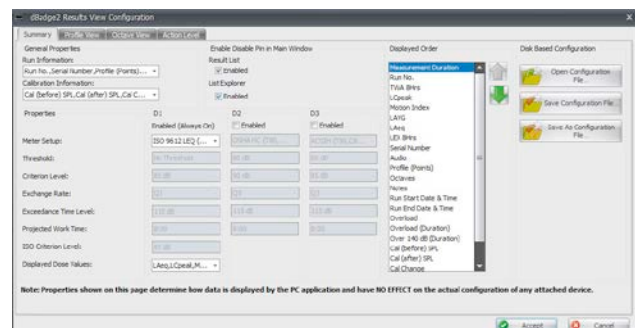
dBadge2 Results View Configuration

Summary | Profile View | Octave View | Action Level

General Properties
Run Information:
Run No.,Serial Number,Profile (Points),...
Calibration Information:
Cal (Before) SPL,Cal (after) SPL,Cal C...

Enable Disable Pin in Main Window
Result List
Enabled
List Explorer
Enabled

Displayed Order
Measurement Duration
Run No.
TWA 8Hrs
LCpeak
Motion Index
LAYG
LAeq
LEX 8Hrs
Serial Number
Audio
Profile (Points)
Octaves
Notes
Run Start Date & Time
Run End Date & Time
Overload
Overload (Duration)
Over 140 dB (Duration)
Cal (before) SPL
Cal (after) SPL
Cal Change

Disk Based Configuration
Open Configuration File
Save Configuration File
Save As Configuration File

Properties
D1
Enabled (Always On)
D2
Enabled
D3
Enabled

Meter Setup:
ISO 9612 LEQ (...
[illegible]
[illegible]
Threshold:
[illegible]
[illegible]
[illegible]
Criterion Level:
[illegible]
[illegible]
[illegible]
Exchange Rate:
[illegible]
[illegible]
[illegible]
Exceedance Time Level:
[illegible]
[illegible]
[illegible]
Projected Work Time:
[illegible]
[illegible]
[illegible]
ISO Criterion Level:
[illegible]
Displayed Dose Values:
LAeq,LCpeal,M...

Note: Properties shown on this page determine how data is displayed by the PC application and have NO EFFECT on the actual configuration of any attached device.

Accept
Cancel